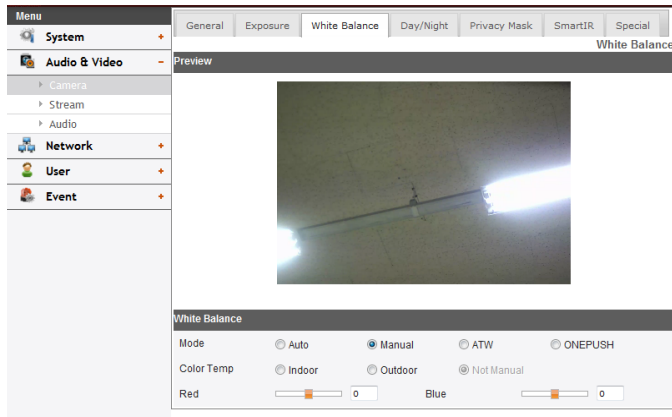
Menu

System +

Audio & Video −

Camera

Stream

Audio

Network +

User +

Event +

General | Exposure | White Balance | Day/Night | Privacy Mask | SmartIR | Special

White Balance

Preview

White Balance

Mode
Auto
Manual
ATW
ONEPUSH

Color Temp
Indoor
Outdoor
Not Manual

Red 0
Blue 0